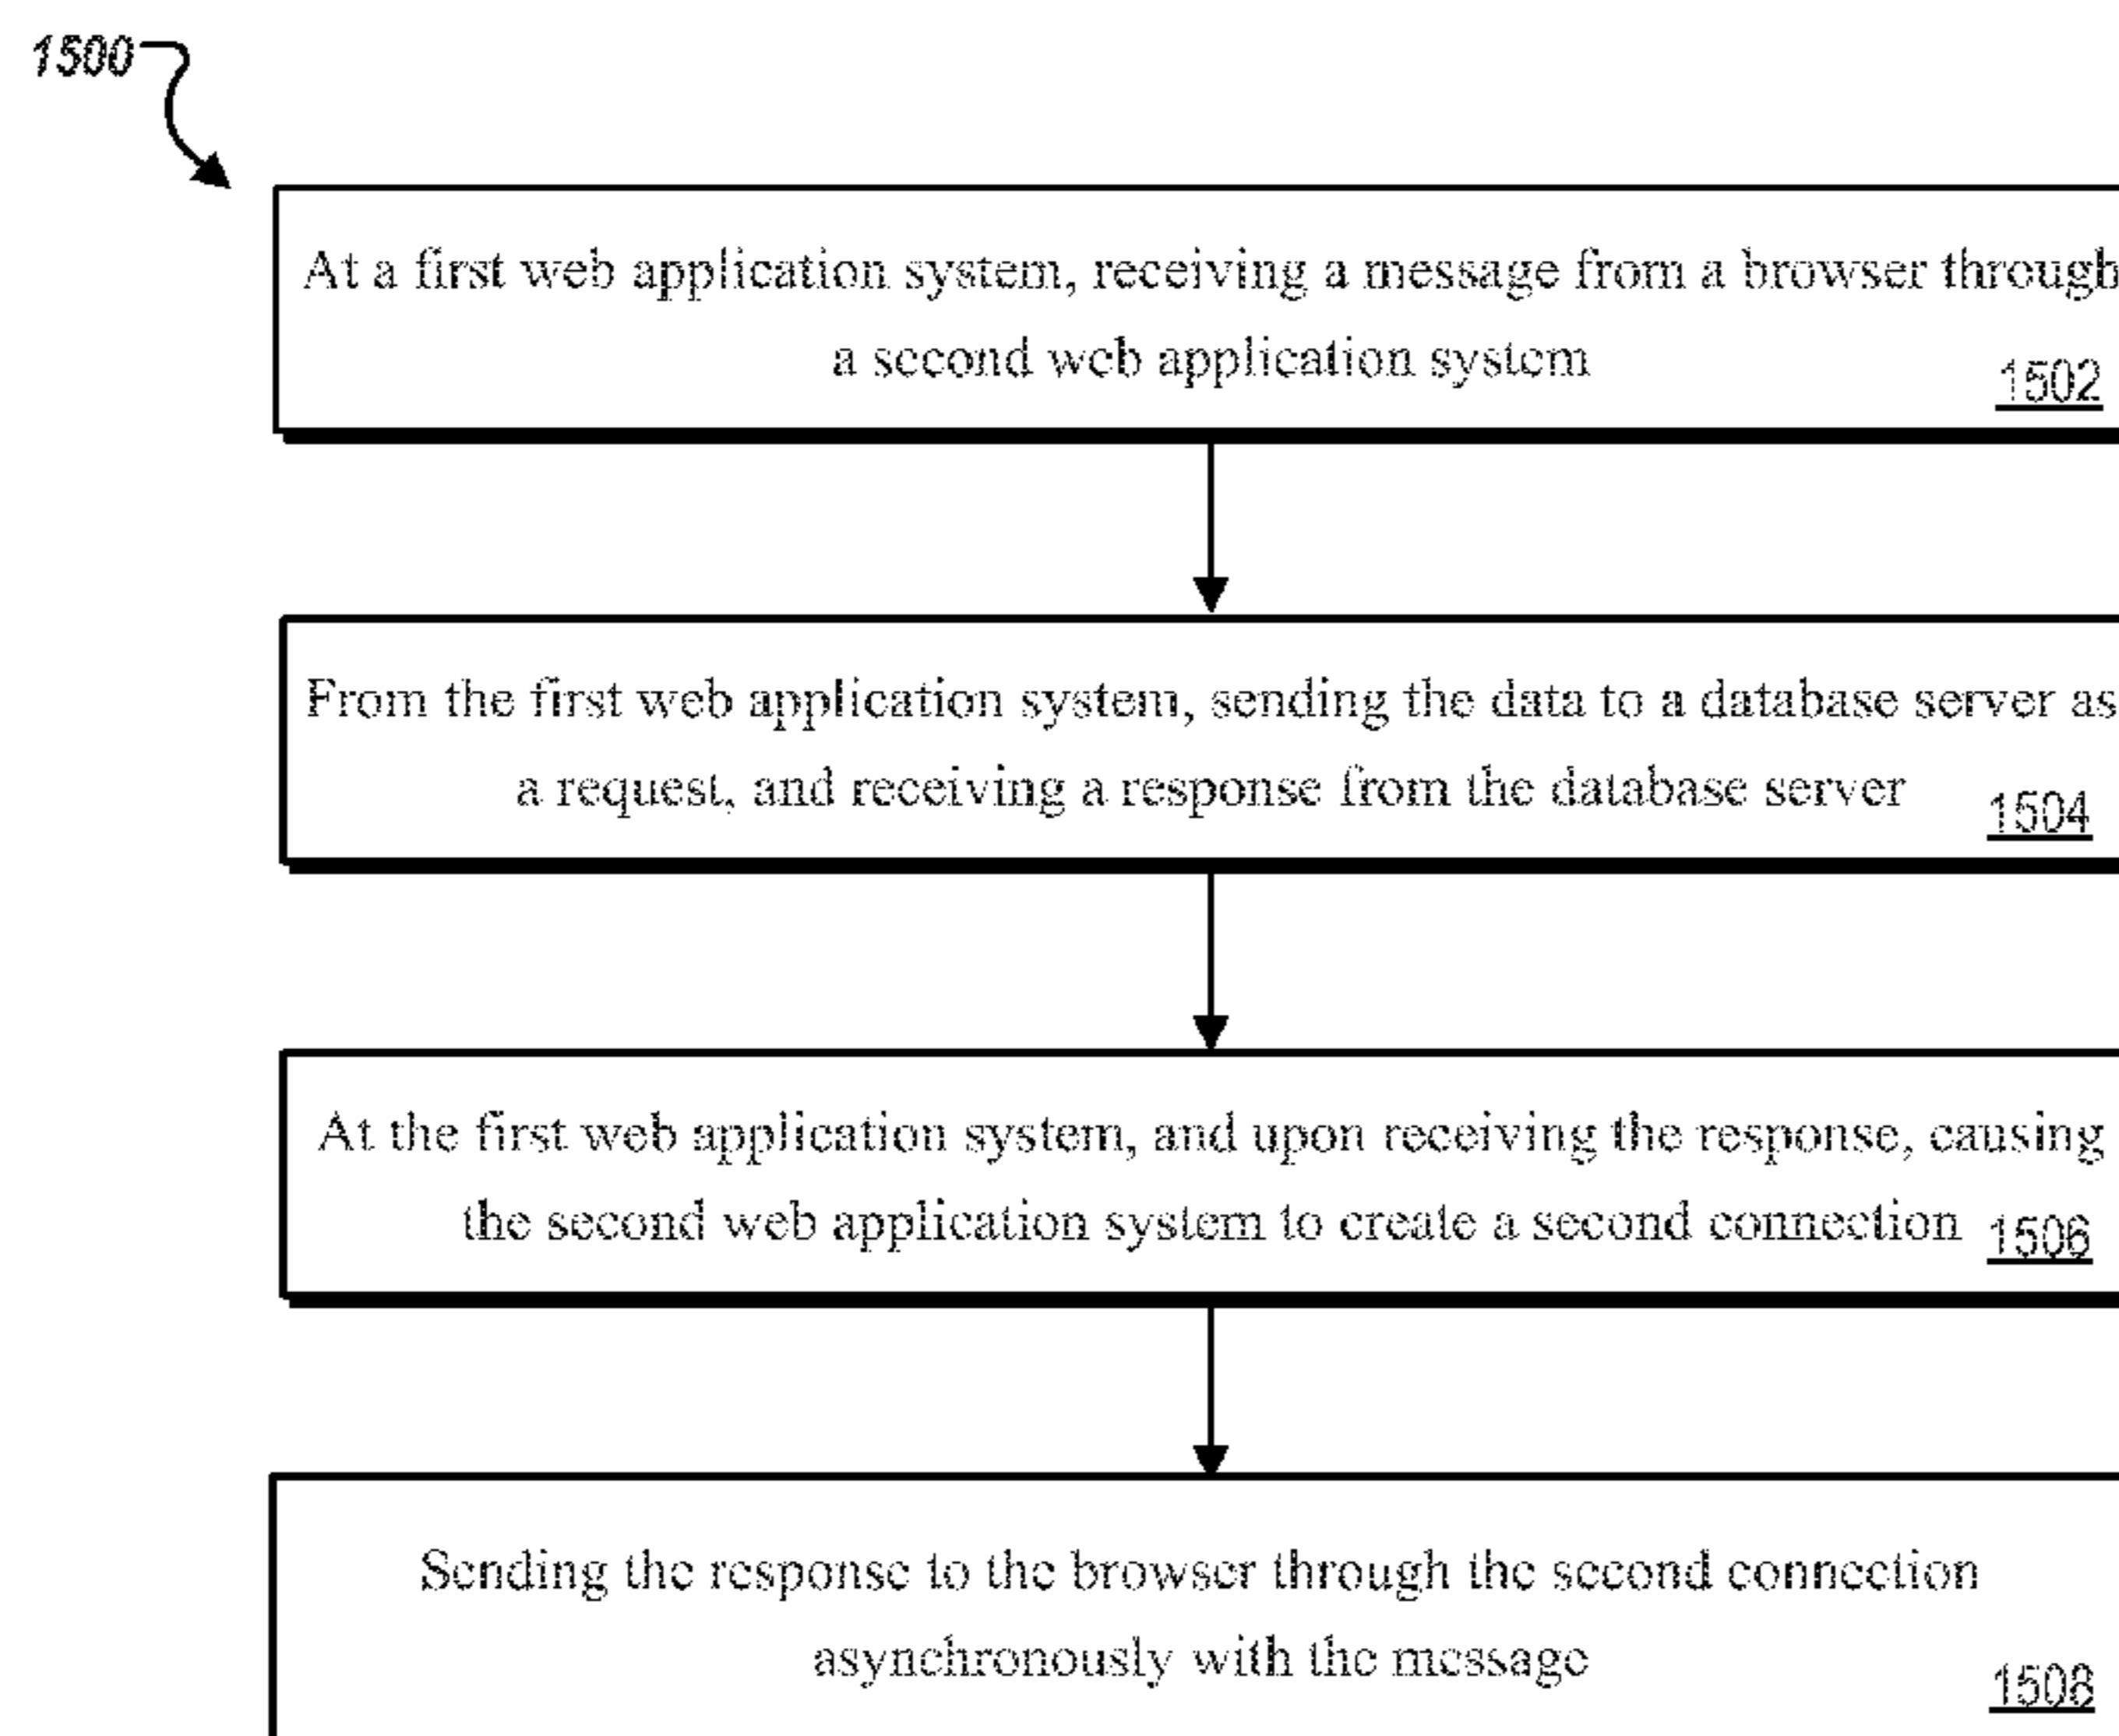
1500

At a first web application system, receiving a message from a browser through a second web application system 1502

From the first web application system, sending the data to a database server as a request, and receiving a response from the database server 1504

At the first web application system, and upon receiving the response, causing the second web application system to create a second connection 1506

Sending the response to the browser through the second connection asynchronously with the message 1508